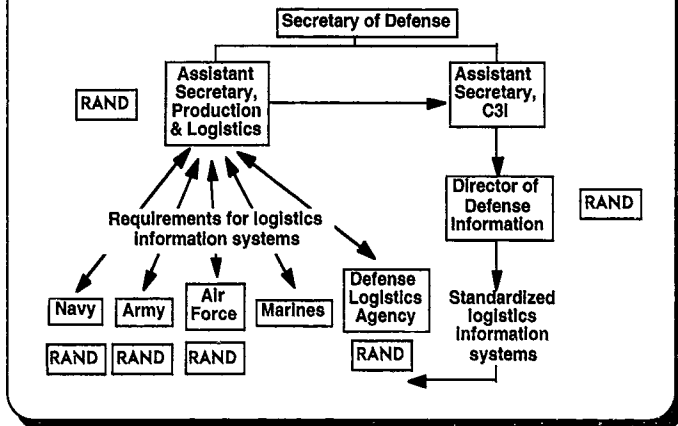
Secretary of Defense

Assistant Secretary, Production & Logistics

RAND

Assistant Secretary, C3I

Director of Defense Information

RAND

Requirements for logistics information systems

Navy

Army

Air Force

Marines

Defense Logistics Agency

Standardized logistics information systems

RAND

RAND

RAND

RAND